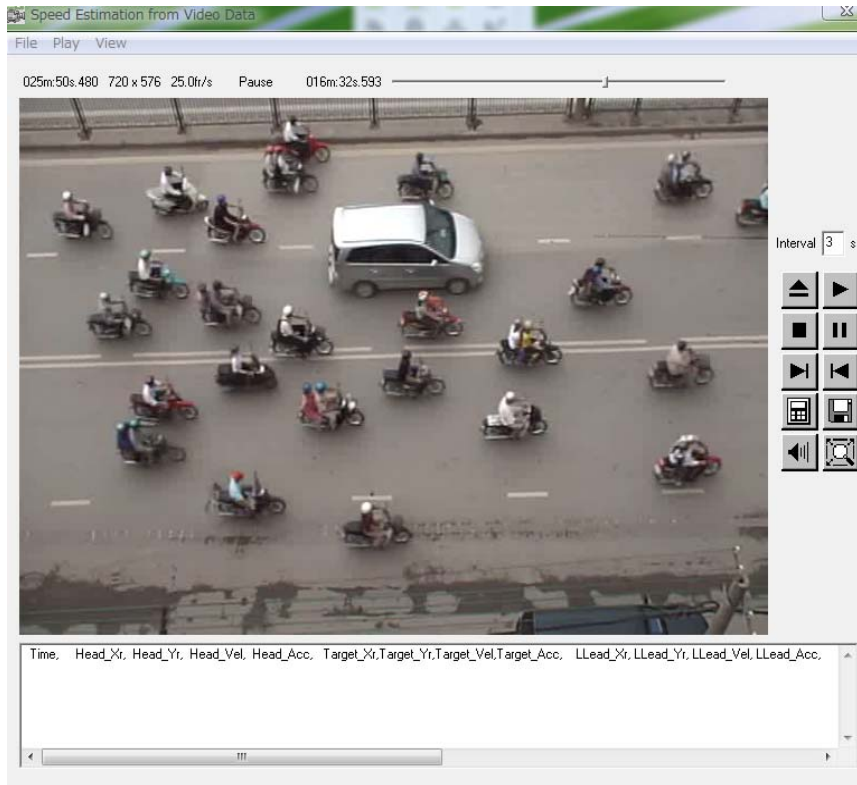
Speed Estimation from Video Data

File Play View

025m:50s.480 720 x 576 25.0fr/s Pause 016m:32s.593

Interval 3 s

Time, Head_Xr, Head_Yr, Head_Vel, Head_Acc, Target_Xr,Target_Yr,Target_Vel,Target_Acc, LLead_Xr, LLead_Yr, LLead_Vel, LLead_Acc,